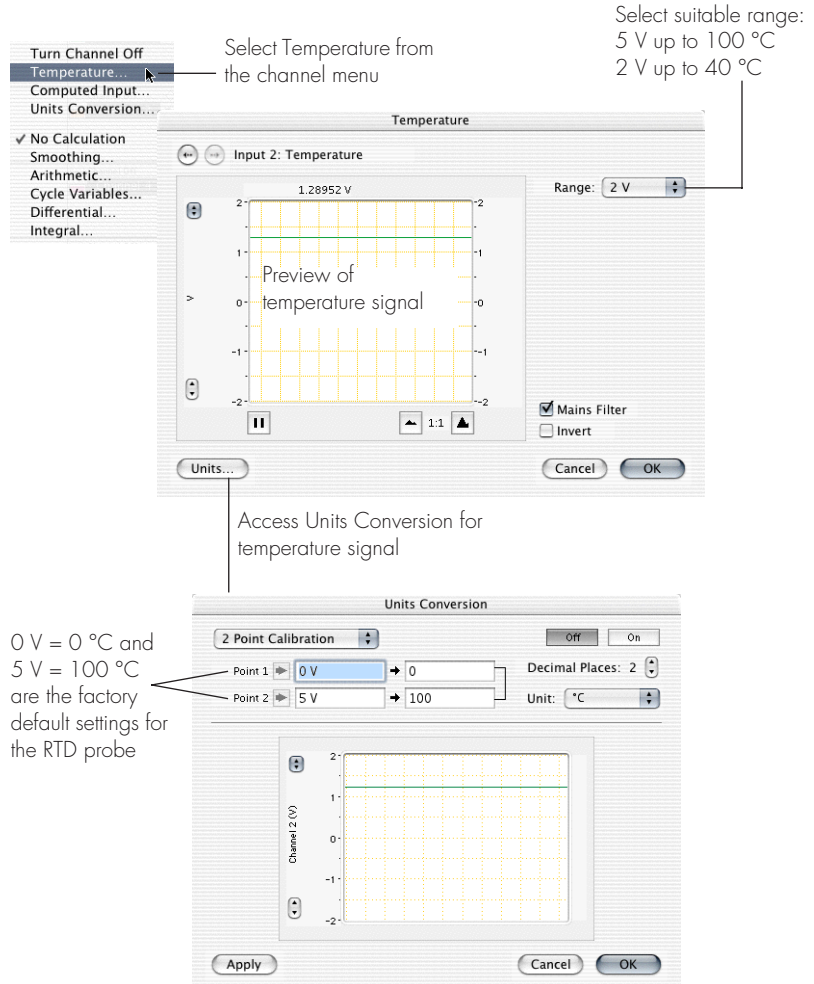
Select suitable range:
5 V up to 100 °C
2 V up to 40 °C

Turn Channel Off
Temperature...
Computed Input...
Units Conversion...
✓ No Calculation
Smoothing...
Arithmetic...
Cycle Variables...
Differential...
Integral...

Select Temperature from the channel menu

Temperature

Input 2: Temperature

1.28952 V

Range: 2 V

2
1
0
-1
-2

V

Preview of temperature signal

1:1

Mains Filter
Invert

Units...

Cancel
OK

Access Units Conversion for temperature signal

Units Conversion

2 Point Calibration

Off
On

0 V = 0 °C and 5 V = 100 °C are the factory default settings for the RTD probe

Point 1 0 V → 0
Point 2 5 V → 100

Decimal Places: 2
Unit: °C

2
1
0
-1
-2

Channel 2 (V)

Apply
Cancel
OK